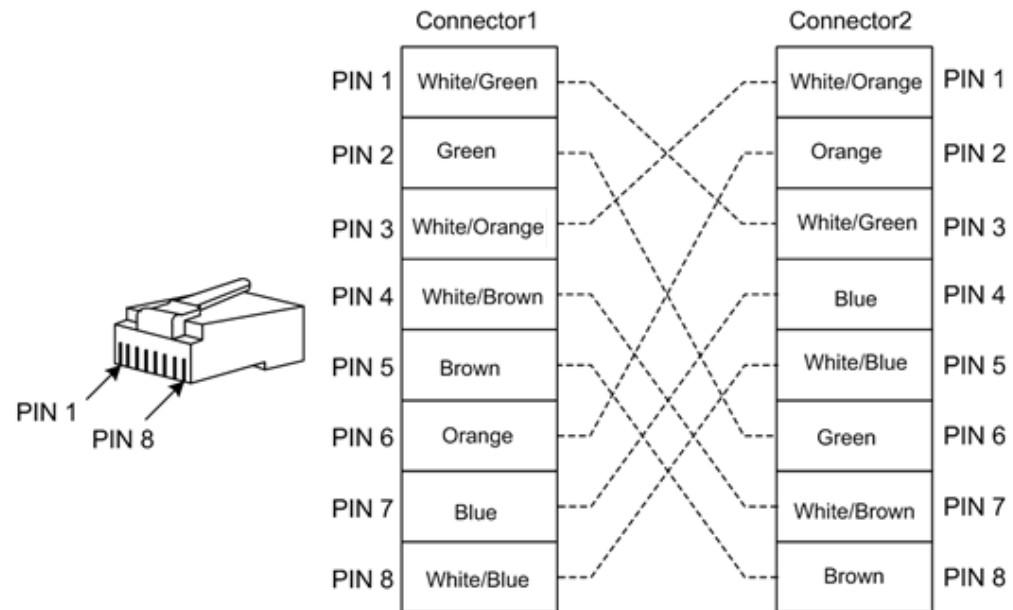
PIN 1
PIN 8

Connector1

| | |
|---|---|
| PIN 1 | White/Green |
| PIN 2 | Green |
| PIN 3 | White/Orange |
| PIN 4 | White/Brown |
| PIN 5 | Brown |
| PIN 6 | Orange |
| PIN 7 | Blue |
| PIN 8 | White/Blue |

Connector2

| | |
|---|---|
| White/Orange | PIN 1 |
| Orange | PIN 2 |
| White/Green | PIN 3 |
| Blue | PIN 4 |
| White/Blue | PIN 5 |
| Green | PIN 6 |
| White/Brown | PIN 7 |
| Brown | PIN 8 |